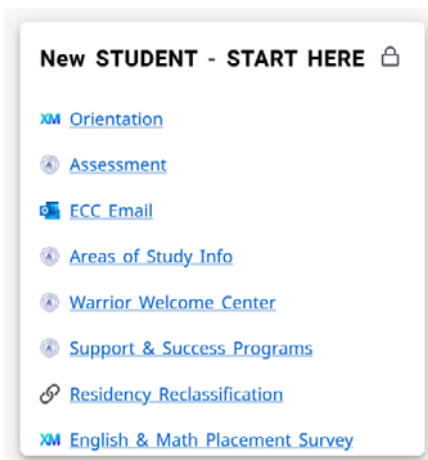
New STUDENT - START HERE

XM Orientation

Assessment

ECC Email

Areas of Study Info

Warrior Welcome Center

Support & Success Programs

Residency Reclassification

XM English & Math Placement Survey